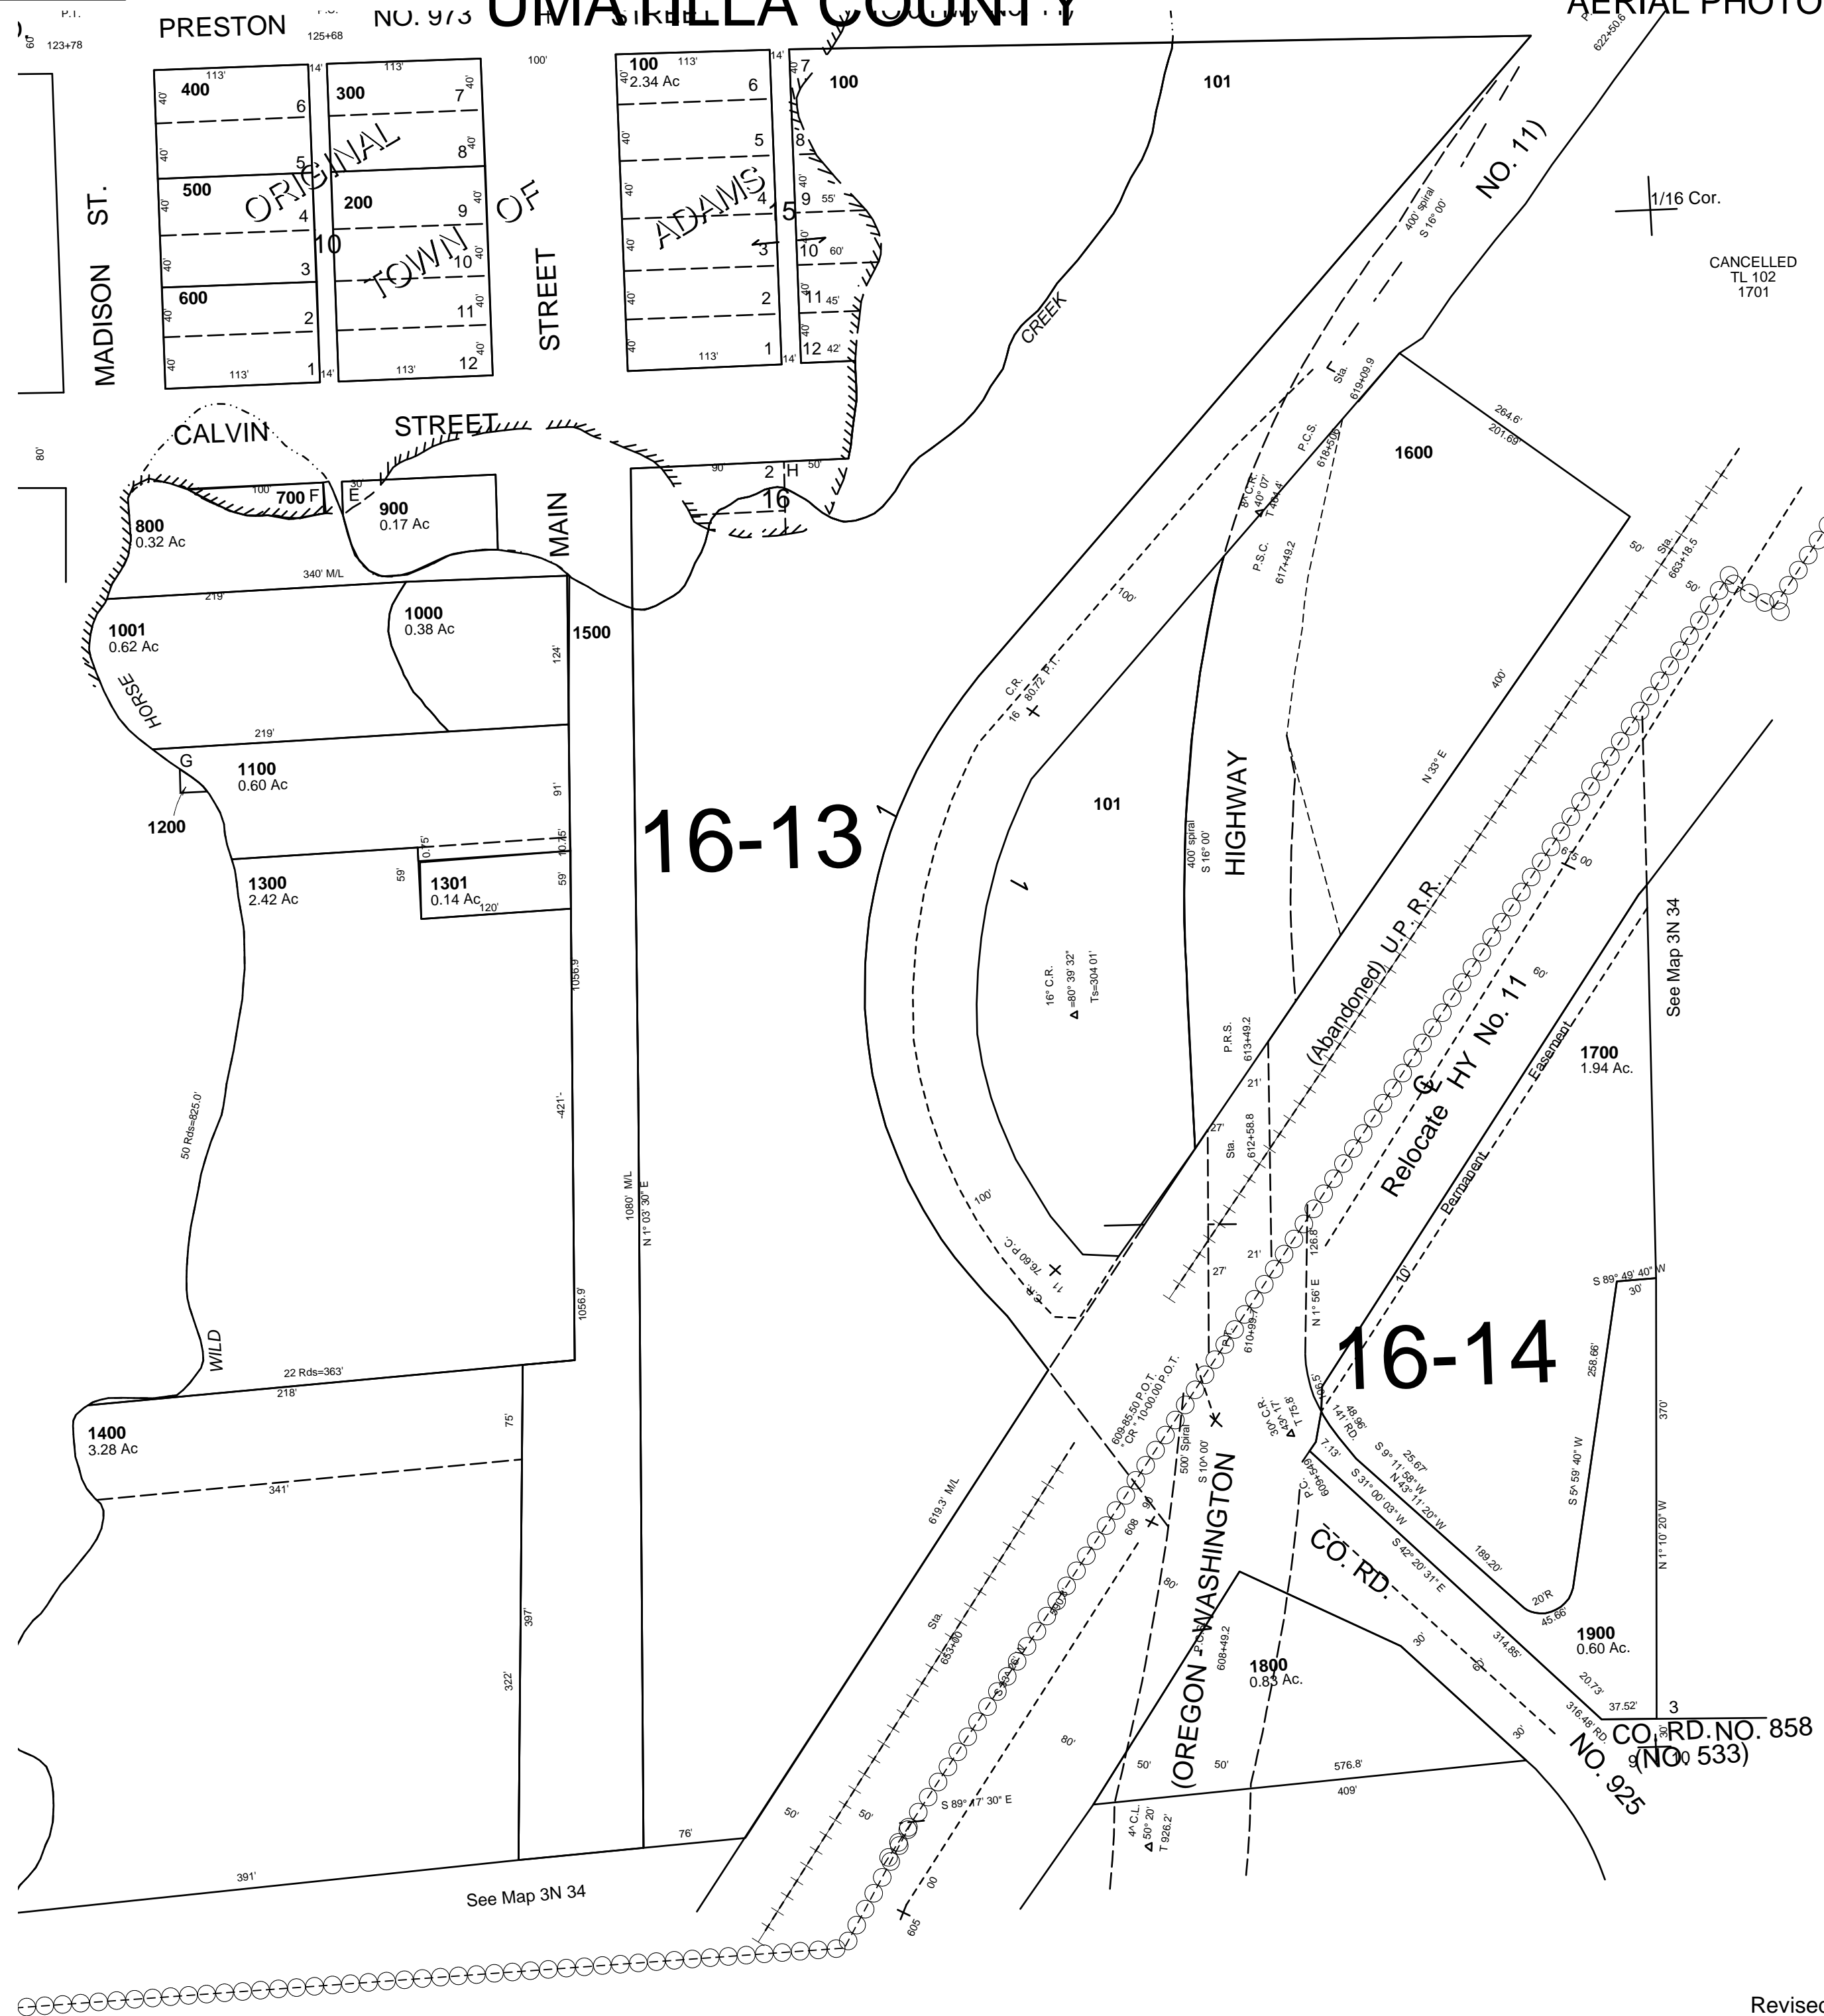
UMATILLA COUNTY
AERIAL PHOTO
PRESTON
NO. 973
123+78
125+68
MADISON ST.
ORIGINAL TOWN OF ADAMS
STREET
400
300
500
200
600
100
2.34 Ac
100
101
113'
14'
40'
100'
6
7
5
8
4
9
3
10
2
11
1
12
10
15
55'
60'
45'
42'
NO. 11)
400' spiral
S 16° 00'
1/16 Cor.
CANCELLED
TL 102
1701
CREEK
CALVIN
STREET
700
F
E
900
0.17 Ac
800
0.32 Ac
MAIN
2
H
16
50'
90
30
100'
340' M/L
219'
1001
0.62 Ac
1000
0.38 Ac
1500
124'
HORSE
219'
G
1100
0.60 Ac
1200
91'
0.75'
10.75'
1300
2.42 Ac
1301
0.14 Ac
120'
59'
59'
16-13
1056.9'
421'
1080' M/L
N 1° 03' 30" E
50 Rds=825.0'
WILD
22 Rds=363'
218'
1400
3.28 Ac
341'
75'
397'
322'
391'
76'
See Map 3N 34
1600
264.6'
201.69'
Sta. 619+09.9
P.C.S. 618+50
C.R. 40° 07'
T 461.4'
P.S.C. 617+49.2
100'
C.R. 16 80.72 P.T.
400'
N 33° E
101
400' spiral
S 16° 00'
HIGHWAY
16° C.R.
Δ =80° 39' 32"
Ts=304.01'
P.R.S. 613+49.2
(Abandoned) U.P.R.R.
Relocate HY No. 11
Easement
Permanent
Sta. 663+18.5
50'
50'
675 00
60'
See Map 3N 34
1700
1.94 Ac.
21'
27'
Sta. 612+58.8
21'
27'
100'
C.R. 11 76.60 P.C.
126.8'
610+99.7
N 1° 56' E
10'
16-14
S 89° 49' 40" W
30'
258.66'
370'
S 5° 59' 40" W
N 1° 10' 20" W
608+85.50 P.O.T.
CR 10+00.00 P.O.T.
500' Spiral
S 10° 00'
WASHINGTON
(OREGON
30° C.R.
Δ 43° 17'
T 75.8'
48.86'
141' RD.
25.67
S 9° 11' 58" W
N 43° 11' 20" W
7.13'
S 31° 00' 03" W
S 42° 20' 31" E
P.C. 609+49
CO. RD.
189.20'
20'R
45.66'
1900
0.60 Ac.
314.85'
20.73'
37.52'
3
316.48' RD.
CO. RD. NO. 858
(NO. 533)
NO. 925
619.3' M/L
608
80'
Sta. 653+00
608+49.2
1800
0.83 Ac.
30'
30'
30'
80'
50'
50'
576.8'
409'
S 89° 17' 30" E
4° C.L.
Δ 50° 20'
T 926.2'
50'
50'
00
605
Revised